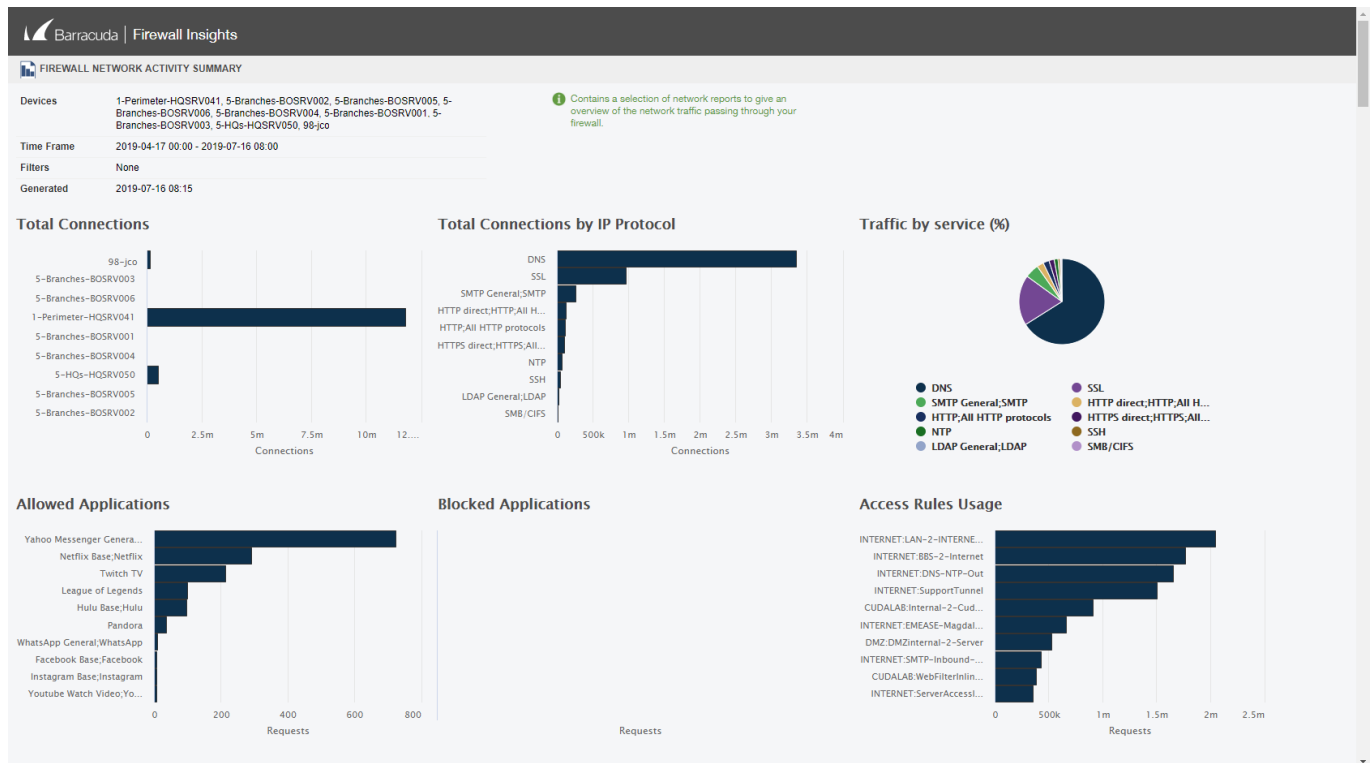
Barracuda | Firewall Insights

FIREWALL NETWORK ACTIVITY SUMMARY

| | |
|---|---|
| Devices | 1-Perimeter-HQSRV041, 5-Branches-BOSRV002, 5-Branches-BOSRV005, 5-Branches-BOSRV006, 5-Branches-BOSRV004, 5-Branches-BOSRV001, 5-Branches-BOSRV003, 5-HQs-HQSRV050, 98-jco |
| Time Frame | 2019-04-17 00:00 - 2019-07-16 08:00 |
| Filters | None |
| Generated | 2019-07-16 08:15 |

Contains a selection of network reports to give an overview of the network traffic passing through your firewall.

Total Connections

98-jco
5-Branches-BOSRV003
5-Branches-BOSRV006
1-Perimeter-HQSRV041
5-Branches-BOSRV001
5-Branches-BOSRV004
5-HQs-HQSRV050
5-Branches-BOSRV005
5-Branches-BOSRV002
0 2.5m 5m 7.5m 10m 12....
Connections

Total Connections by IP Protocol

DNS
SSL
SMTP General;SMTP
HTTP direct;HTTP;All H...
HTTP;All HTTP protocols
HTTPS direct;HTTPS;All...
NTP
SSH
LDAP General;LDAP
SMB/CIFS
0 500k 1m 1.5m 2m 2.5m 3m 3.5m 4m
Connections

Traffic by service (%)

DNS
SSL
SMTP General;SMTP
HTTP direct;HTTP;All H...
HTTP;All HTTP protocols
HTTPS direct;HTTPS;All...
NTP
SSH
LDAP General;LDAP
SMB/CIFS

Allowed Applications

Yahoo Messenger Genera...
Netflix Base;Netflix
Twitch TV
League of Legends
Hulu Base;Hulu
Pandora
WhatsApp General;WhatsApp
Facebook Base;Facebook
Instagram Base;Instagram
Youtube Watch Video;Yo...
0 200 400 600 800
Requests

Blocked Applications

Requests

Access Rules Usage

INTERNET:LAN-2-INTERNE...
INTERNET:BBS-2-Internet
INTERNET:DNS-NTP-Out
INTERNET:SupportTunnel
CUDALAB:Internal-2-Cud...
INTERNET:EMEASE-Magdal...
DMZ:DMZinternal-2-Server
INTERNET:SMTP-Inbound-...
CUDALAB:WebFilterInlin...
INTERNET:ServerAccessI...
0 500k 1m 1.5m 2m 2.5m
Requests